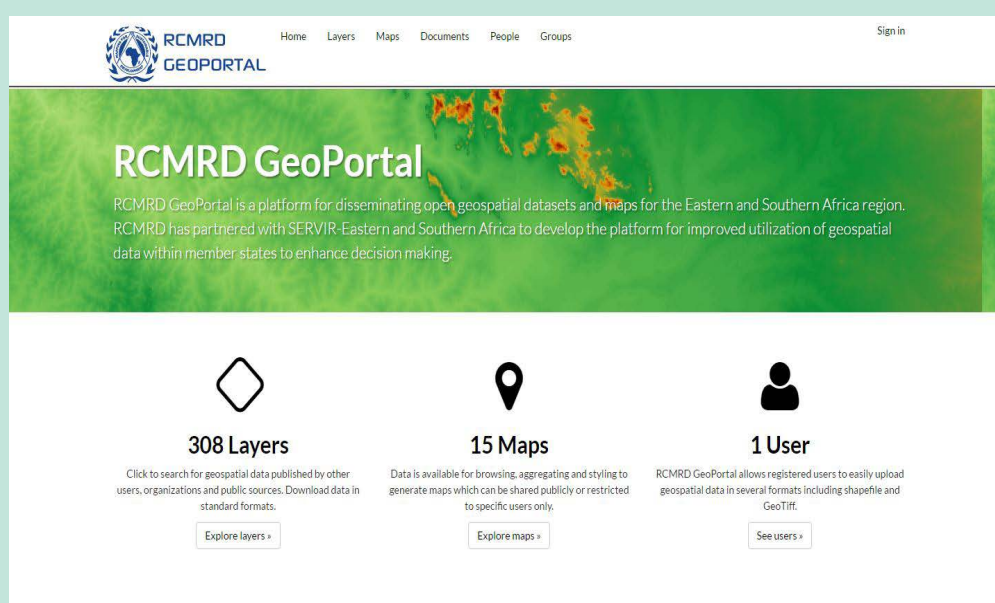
RCMRD GEOPORTAL

Home Layers Maps Documents People Groups

Sign in

RCMRD GeoPortal

RCMRD GeoPortal is a platform for disseminating open geospatial datasets and maps for the Eastern and Southern Africa region. RCMRD has partnered with SERVIR-Eastern and Southern Africa to develop the platform for improved utilization of geospatial data within member states to enhance decision making.

308 Layers

Click to search for geospatial data published by other users, organizations and public sources. Download data in standard formats.

Explore layers »

15 Maps

Data is available for browsing, aggregating and styling to generate maps which can be shared publicly or restricted to specific users only.

Explore maps »

1 User

RCMRD GeoPortal allows registered users to easily upload geospatial data in several formats including shapefile and GeoTiff.

See users »